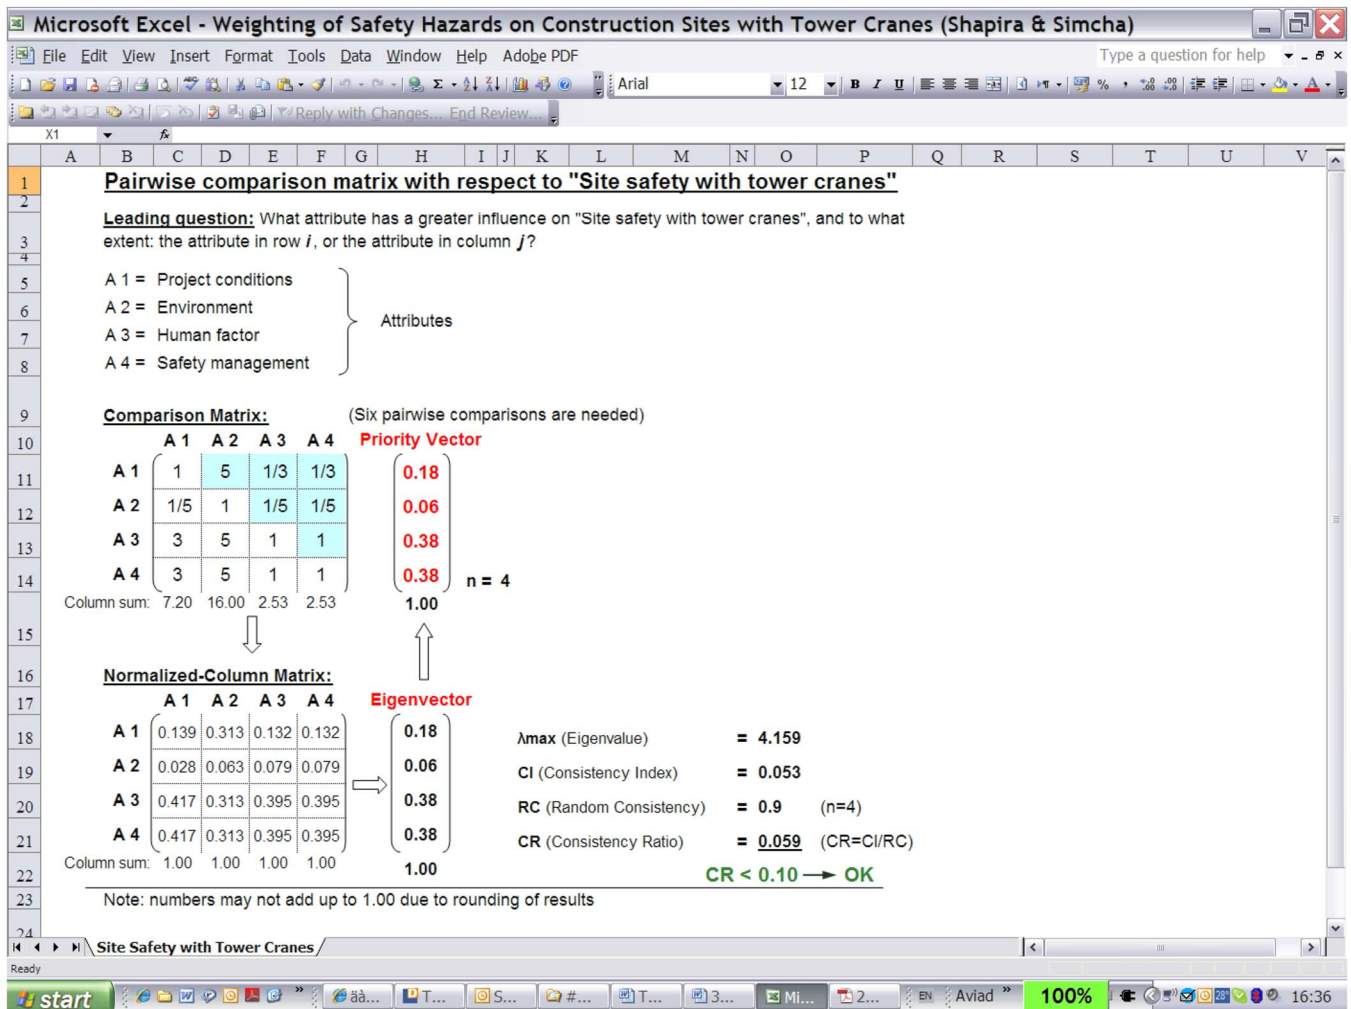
Microsoft Excel - Weighting of Safety Hazards on Construction Sites with Tower Cranes (Shapira & Simcha)

File Edit View Insert Format Tools Data Window Help Adobe PDF

Type a question for help

Arial 12 B I U

Reply with Changes... End Review...

X1 fx

A B C D E F G H I J K L M N O P Q R S T U V

1 Pairwise comparison matrix with respect to "Site safety with tower cranes"

2
3 Leading question: What attribute has a greater influence on "Site safety with tower cranes", and to what extent: the attribute in row $i$, or the attribute in column $j$?

4
5 A 1 = Project conditions
6 A 2 = Environment
7 A 3 = Human factor
8 A 4 = Safety management

Attributes

9 Comparison Matrix: (Six pairwise comparisons are needed)

10 Priority Vector

| | A 1 | A 2 | A 3 | A 4 | Priority Vector |
|---|---|---|---|---|---|
| A 1 | 1 | 5 | 1/3 | 1/3 | 0.18 |
| A 2 | 1/5 | 1 | 1/5 | 1/5 | 0.06 |
| A 3 | 3 | 5 | 1 | 1 | 0.38 |
| A 4 | 3 | 5 | 1 | 1 | 0.38 |
| Column sum: | 7.20 | 16.00 | 2.53 | 2.53 | 1.00 |

n = 4

15
16 Normalized-Column Matrix:
17 Eigenvector

| | A 1 | A 2 | A 3 | A 4 | Eigenvector |
|---|---|---|---|---|---|
| A 1 | 0.139 | 0.313 | 0.132 | 0.132 | 0.18 |
| A 2 | 0.028 | 0.063 | 0.079 | 0.079 | 0.06 |
| A 3 | 0.417 | 0.313 | 0.395 | 0.395 | 0.38 |
| A 4 | 0.417 | 0.313 | 0.395 | 0.395 | 0.38 |
| Column sum: | 1.00 | 1.00 | 1.00 | 1.00 | 1.00 |

λmax (Eigenvalue) = 4.159
CI (Consistency Index) = 0.053
RC (Random Consistency) = 0.9 (n=4)
CR (Consistency Ratio) = 0.059 (CR=CI/RC)

22 CR < 0.10 ⟶ OK

23 Note: numbers may not add up to 1.00 due to rounding of results

24

Site Safety with Tower Cranes

Ready

start äà... T... S... #... T... 3... Mi... 2... EN Aviad 100% 16:36